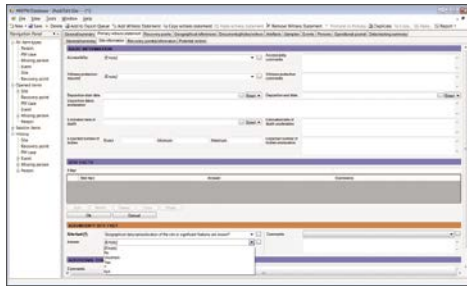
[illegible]

File Edit View Tools Window Help

New Save Delete Add to Report Queue Add Witness Statement Copy witness statement Add Witness Statement Remove Witness Statement Duplicate Report

Navigation Panel

SITE INFORMATION

Accessibility [Empty]

Witness protection required? [Empty]

Exposure start date

Exposure end date

Estimated date of death

Expected number of bodies

Adults Minimum Maximum

SITE FACTS

Add

Site fact Analysis Comments

Ok Cancel

SIGNIFICANT SITE FACT

Site fact

Status [Empty]

[Empty]
No
Unknown
Yes
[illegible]

Comments